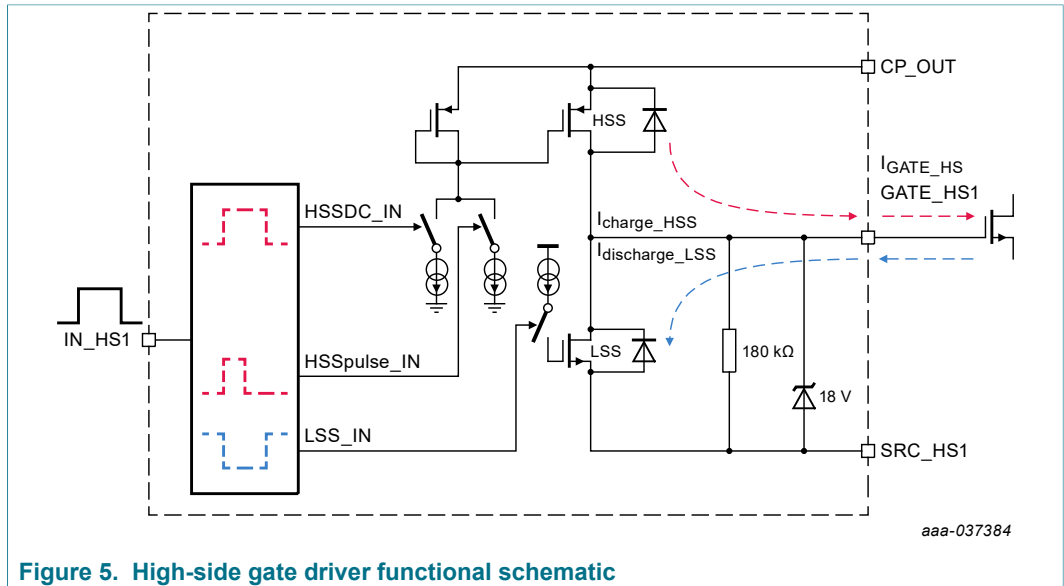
CP_OUT

HSS

$I_{GATE\_HS}$

GATE_HS1

HSSDC_IN

$I_{charge\_HSS}$

$I_{discharge\_LSS}$

IN_HS1

LSS

180 kΩ

HSSpulse_IN

18 V

LSS_IN

SRC_HS1

aaa-037384

Figure 5. High-side gate driver functional schematic